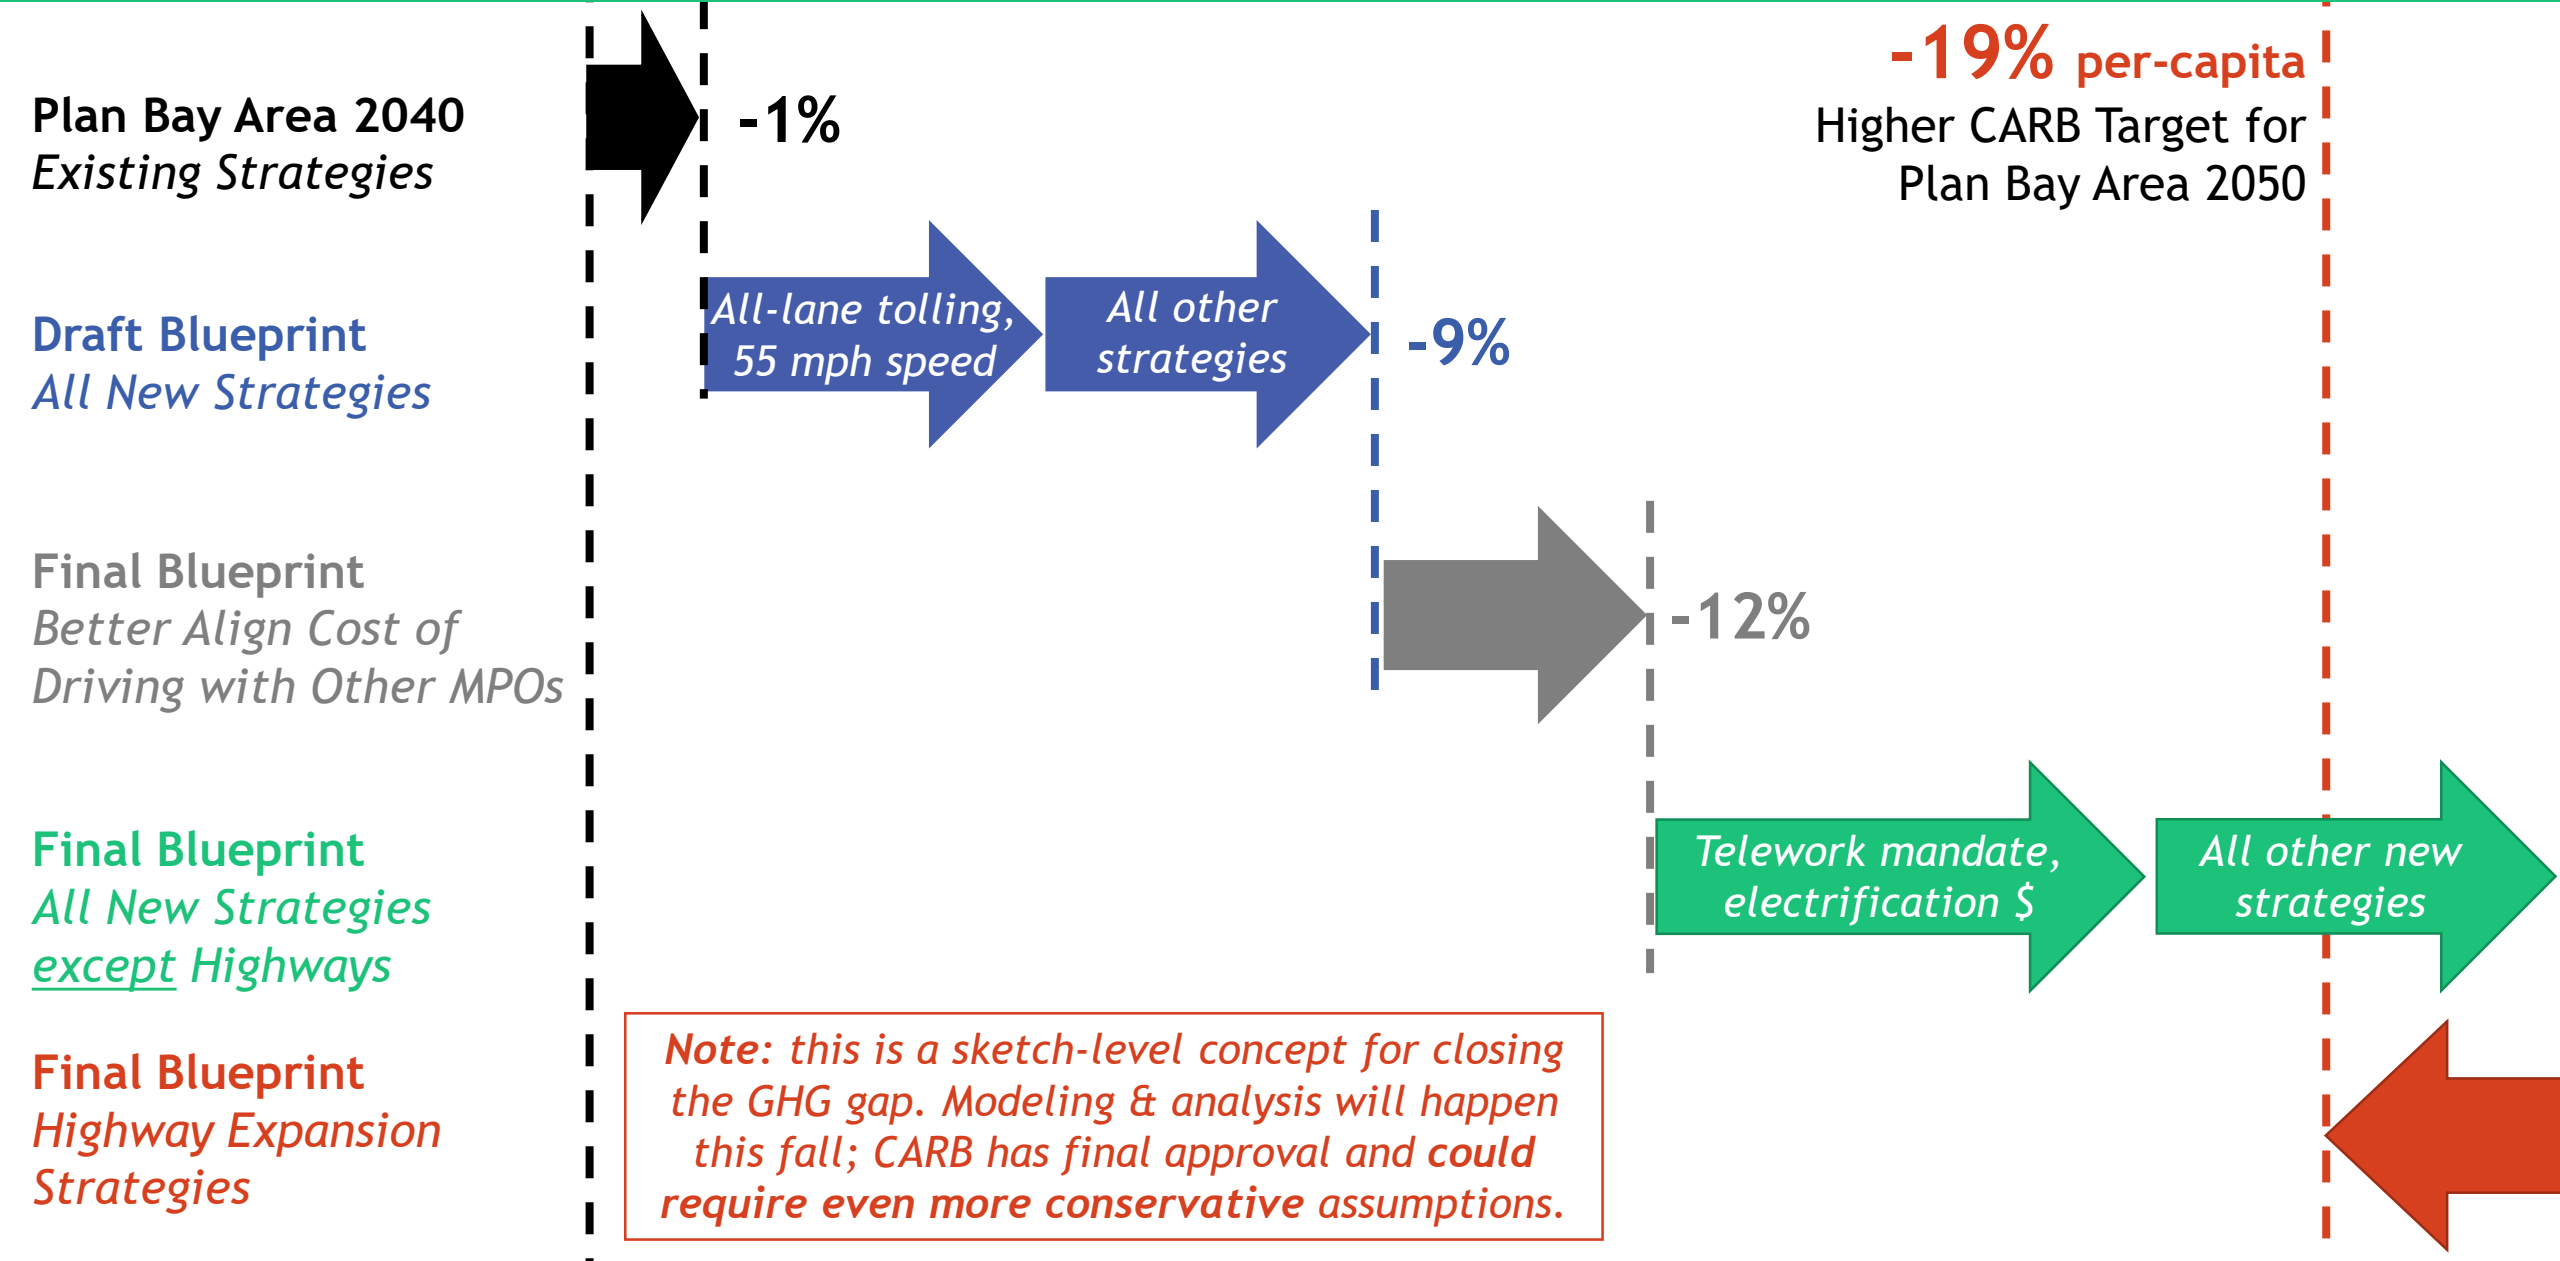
Plan Bay Area 2040
Existing Strategies

-1%

-19% per-capita
Higher CARB Target for Plan Bay Area 2050

Draft Blueprint
All New Strategies

All-lane tolling, 55 mph speed

All other strategies

-9%

Final Blueprint
Better Align Cost of Driving with Other MPOs

-12%

Final Blueprint
All New Strategies except Highways

Telework mandate, electrification $

All other new strategies

Final Blueprint
Highway Expansion Strategies

Note: this is a sketch-level concept for closing the GHG gap. Modeling & analysis will happen this fall; CARB has final approval and could require even more conservative assumptions.